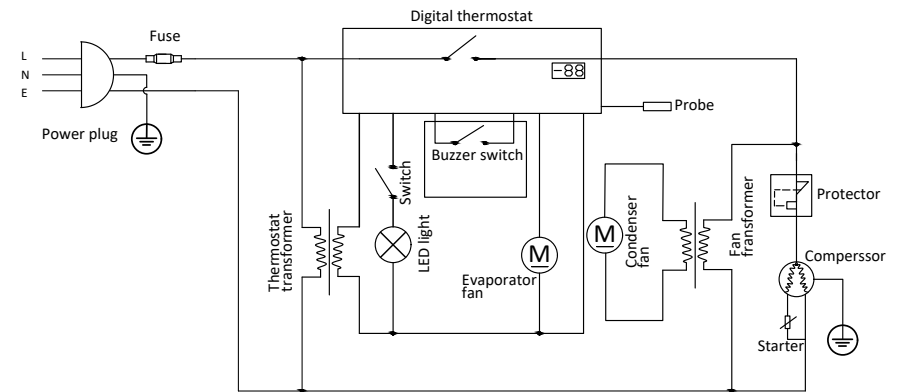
Digital thermostat

Fuse

L

N

E

-88

Probe

Power plug

Buzzer switch

Switch

Thermostat transformer

LED light

M

Evaporator fan

M

Condenser fan

Fan transformer

Protector

Compessor

Starter